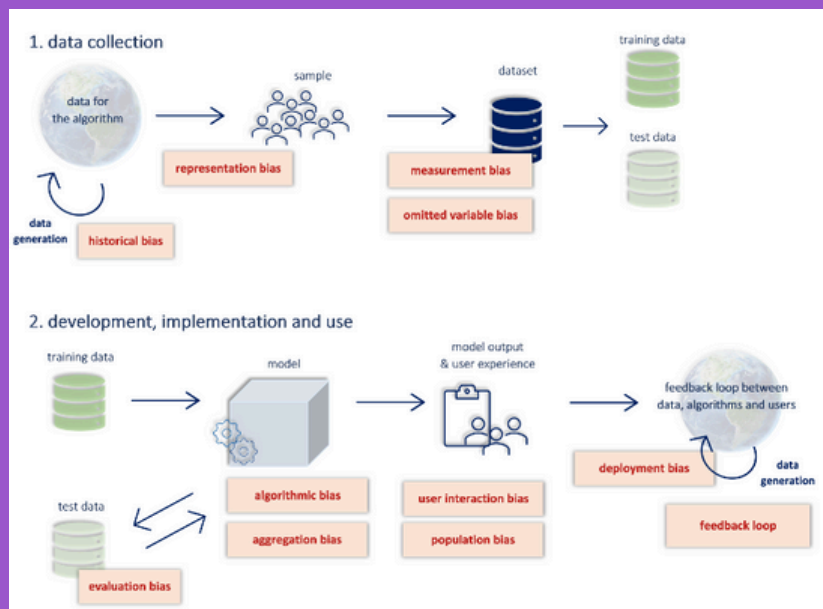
1. data collection

data for the algorithm

data generation

historical bias

sample

representation bias

dataset

measurement bias

omitted variable bias

training data

test data

2. development, implementation and use

training data

model

algorithmic bias

aggregation bias

test data

evaluation bias

model output & user experience

user interaction bias

population bias

feedback loop between data, algorithms and users

deployment bias

data generation

feedback loop